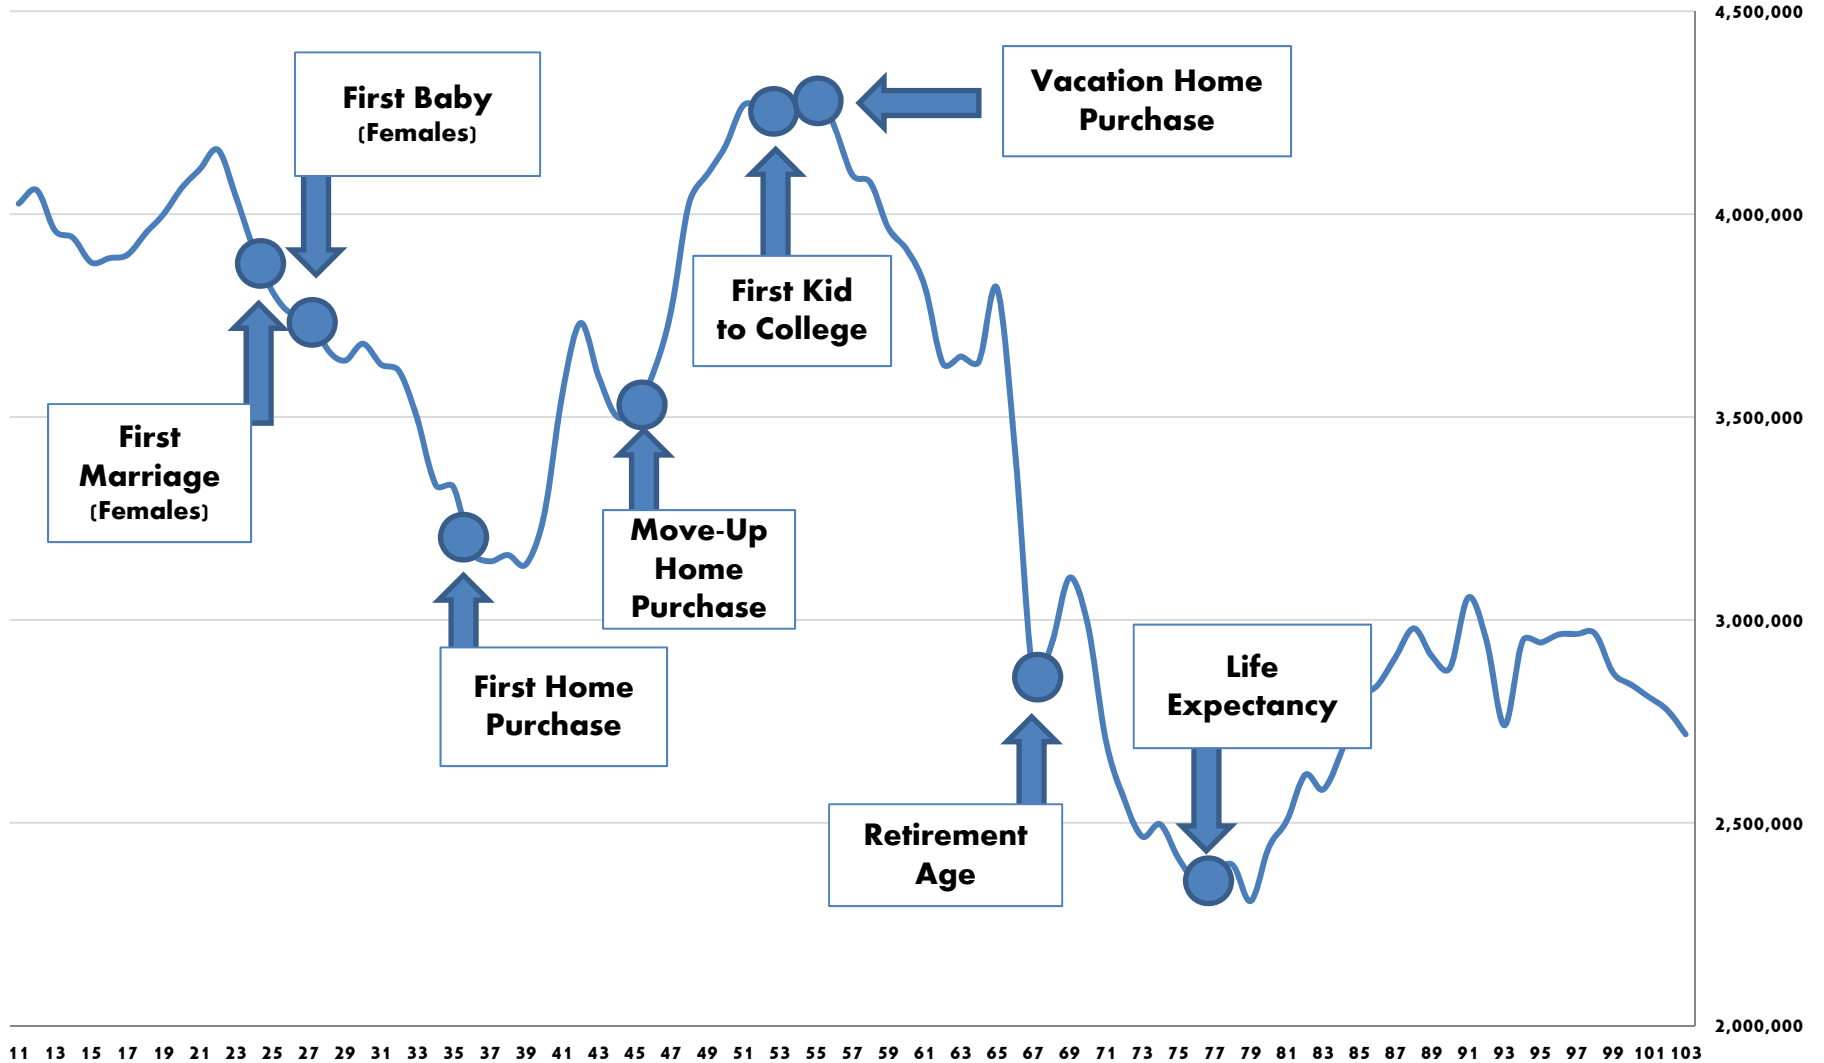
First Baby
(Females)

Vacation Home Purchase

First Kid to College

First Marriage
(Females)

Move-Up Home Purchase

First Home Purchase

Life Expectancy

Retirement Age

4,500,000
4,000,000
3,500,000
3,000,000
2,500,000
2,000,000

11 13 15 17 19 21 23 25 27 29 31 33 35 37 39 41 43 45 47 49 51 53 55 57 59 61 63 65 67 69 71 73 75 77 79 81 83 85 87 89 91 93 95 97 99 101 103